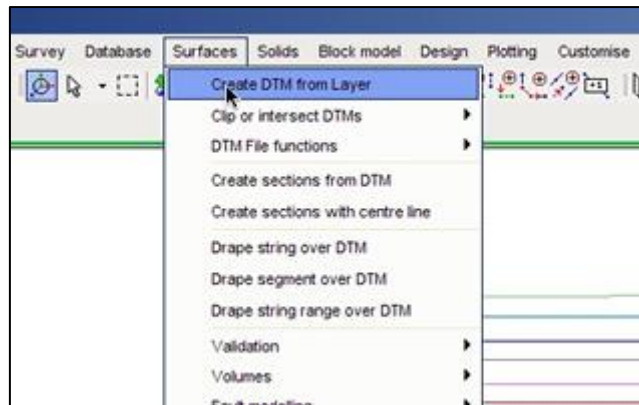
Survey Database Surfaces Solids Block model Design Plotting Customise

Create DTM from Layer
Clip or intersect DTMs
DTM File functions
Create sections from DTM
Create sections with centre line
Drape string over DTM
Drape segment over DTM
Drape string range over DTM
Validation
Volumes
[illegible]